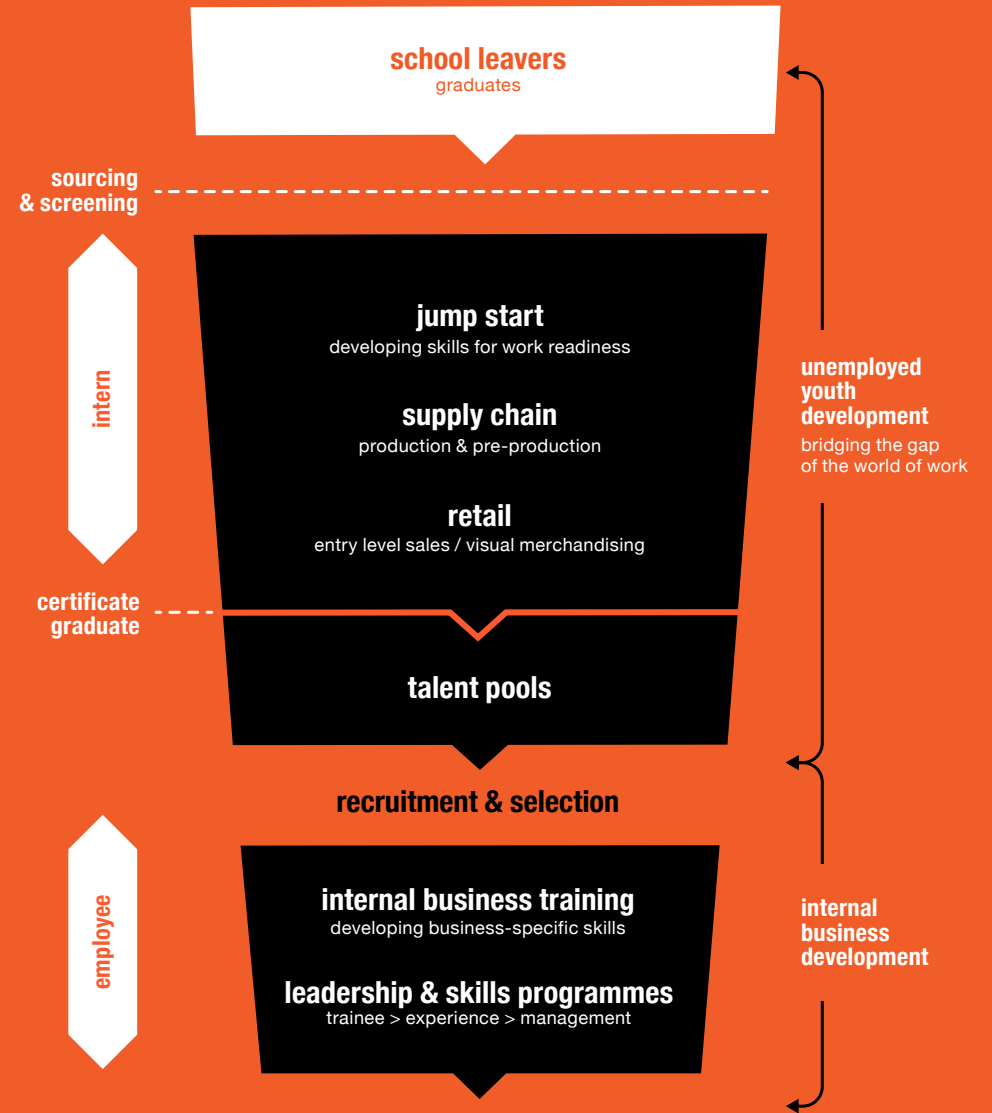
school leavers
graduates

sourcing & screening

intern

jump start
developing skills for work readiness

supply chain
production & pre-production

retail
entry level sales / visual merchandising

unemployed youth development
bridging the gap of the world of work

certificate graduate

talent pools

recruitment & selection

employee

internal business training
developing business-specific skills

leadership & skills programmes
trainee > experience > management

internal business development